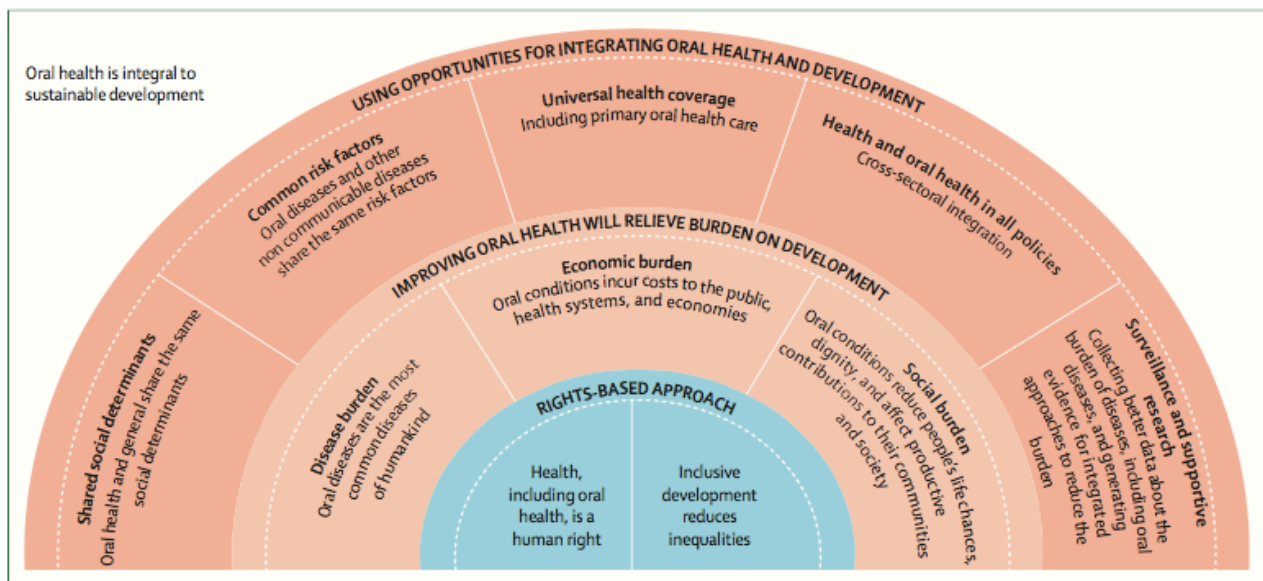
Oral health is integral to sustainable development

USING OPPORTUNITIES FOR INTEGRATING ORAL HEALTH AND DEVELOPMENT

Shared social determinants
Oral health and general share the same social determinants

Common risk factors
Oral diseases and other non communicable diseases share the same risk factors

Universal health coverage
Including primary oral health care

Health and oral health in all policies
Cross-sectoral integration

Surveillance and supportive research
Collecting better data about the burden of diseases, including oral diseases, and generating evidence for integrated approaches to reduce the burden

IMPROVING ORAL HEALTH WILL RELIEVE BURDEN ON DEVELOPMENT

Disease burden
Oral diseases are the most common diseases of humankind

Economic burden
Oral conditions incur costs to the public, health systems, and economies

Social burden
Oral conditions reduce people's life chances, dignity, and affect productive contributions to their communities and society

RIGHTS-BASED APPROACH

Health, including oral health, is a human right

Inclusive development reduces inequalities